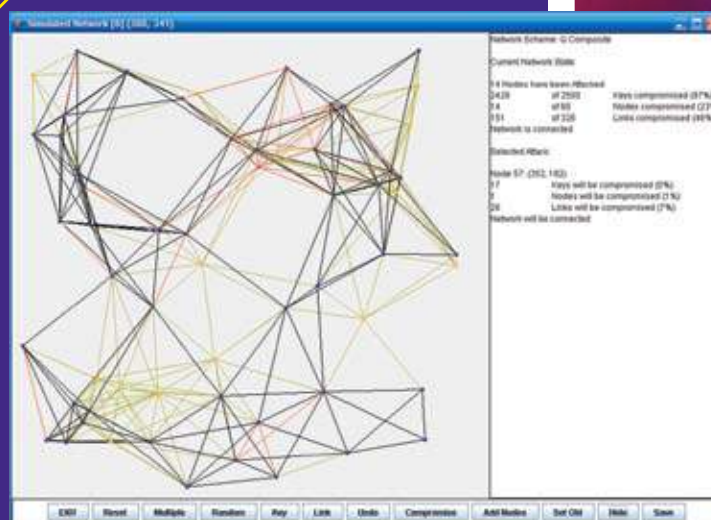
Simulated Network [0] (388, 341)

Network Scheme: Q-Composite

Current Network State

14 Nodes have been Attacked
2428 of 2500 Keys compromised (97%
14 of 60 Nodes compromised (23
151 of 328 Links compromised (46%
Network is connected

Selected Attack:

Node 57: (262,182)
17 Keys will be compromised (0%)
1 Nodes will be compromised (1%)
26 Links will be compromised (7%)
Network will be connected

Exit Reset Multiple Random Key Link Undo Compromise Add Nodes Set Old Hide Save